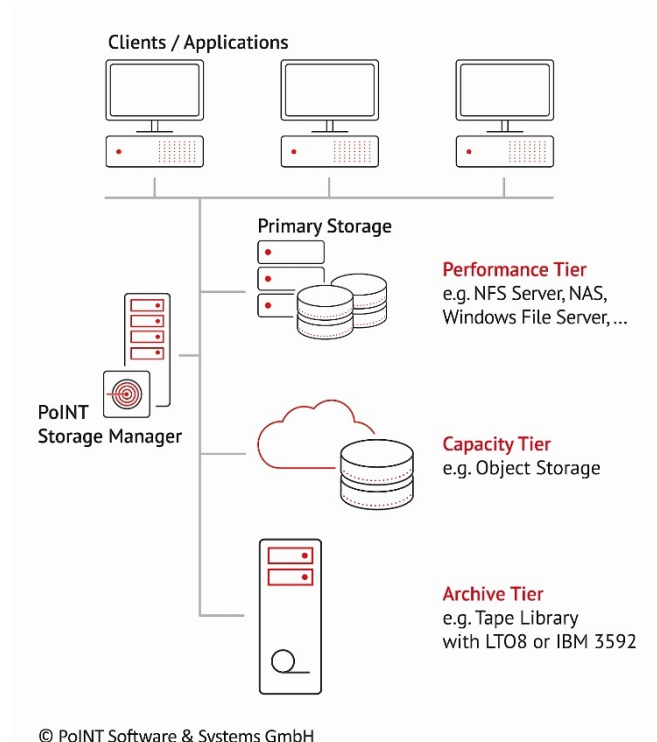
Clients / Applications

Primary Storage

Performance Tier
e.g. NFS Server, NAS, Windows File Server, ...

PoINT Storage Manager

Capacity Tier
e.g. Object Storage

Archive Tier
e.g. Tape Library with LTO8 or IBM 3592

© PoINT Software & Systems GmbH